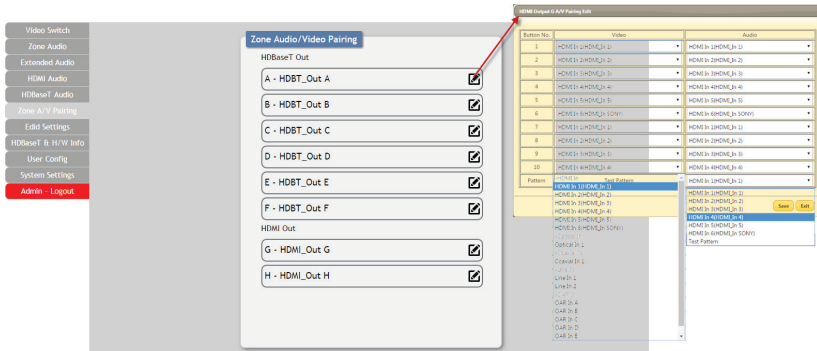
Video Switch
Zone Audio
Extended Audio
HDMI Audio
HDBaseT Audio
Zone A/V Pairing
Edid Settings
HDBaseT & H/W Info
User Config
System Settings
Admin - Logout

Zone Audio/Video Pairing

HDBaseT Out
A - HDBT_Out A
B - HDBT_Out B
C - HDBT_Out C
D - HDBT_Out D
E - HDBT_Out E
F - HDBT_Out F

HDMI Out
G - HDMI_Out G
H - HDMI_Out H

HDMI Output G A/V Pairing Edit

| Button No. | Video | Audio |
|---|---|---|
| 1 | HDMI In 1(HDMI_In 1) | HDMI In 1(HDMI_In 1) |
| 2 | HDMI In 2(HDMI_In 2) | HDMI In 2(HDMI_In 2) |
| 3 | HDMI In 3(HDMI_In 3) | HDMI In 3(HDMI_In 3) |
| 4 | HDMI In 4(HDMI_In 4) | HDMI In 4(HDMI_In 4) |
| 5 | HDMI In 5(HDMI_In 5) | HDMI In 5(HDMI_In 5) |
| 6 | HDMI In 6(HDMI_In SONY) | HDMI In 6(HDMI_In SONY) |
| 7 | HDMI In 1(HDMI_In 1) | HDMI In 1(HDMI_In 1) |
| 8 | HDMI In 2(HDMI_In 2) | HDMI In 2(HDMI_In 2) |
| 9 | HDMI In 3(HDMI_In 3) | HDMI In 3(HDMI_In 3) |
| 10 | HDMI In 4(HDMI_In 4) | HDMI In 4(HDMI_In 4) |
| Pattern | HDMI In Test Pattern | HDMI In 1(HDMI_In 1) |

HDMI In 1(HDMI_In 1)
HDMI In 2(HDMI_In 2)
HDMI In 3(HDMI_In 3)
HDMI In 4(HDMI_In 4)
HDMI In 5(HDMI_In 5)
HDMI In 6(HDMI_In SONY)
Optical In 1
Coaxial In 1
Line In 1
Line In 2
OAR In A
OAR In B
OAR In C
OAR In D
OAR In E

HDMI In 1(HDMI_In 1)
HDMI In 2(HDMI_In 2)
HDMI In 3(HDMI_In 3)
HDMI In 4(HDMI_In 4)
HDMI In 5(HDMI_In 5)
HDMI In 6(HDMI_In SONY)
Test Pattern

Save
Exit